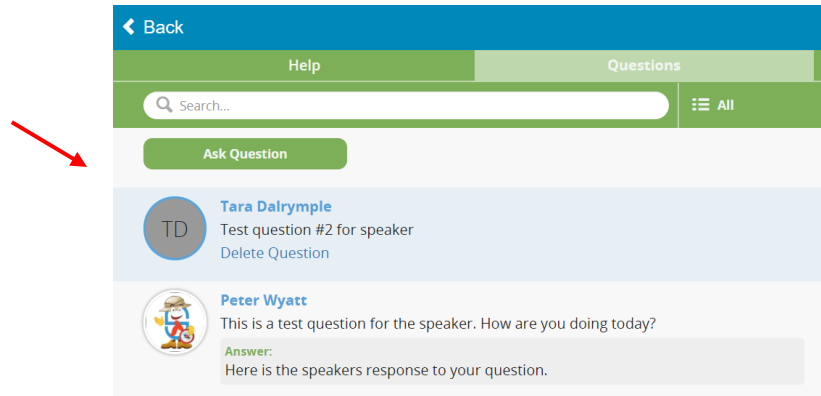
Back

Help

Questions

Search...

All

Ask Question

TD

Tara Dalrymple

Test question #2 for speaker

Delete Question

Peter Wyatt

This is a test question for the speaker. How are you doing today?

Answer:

Here is the speakers response to your question.